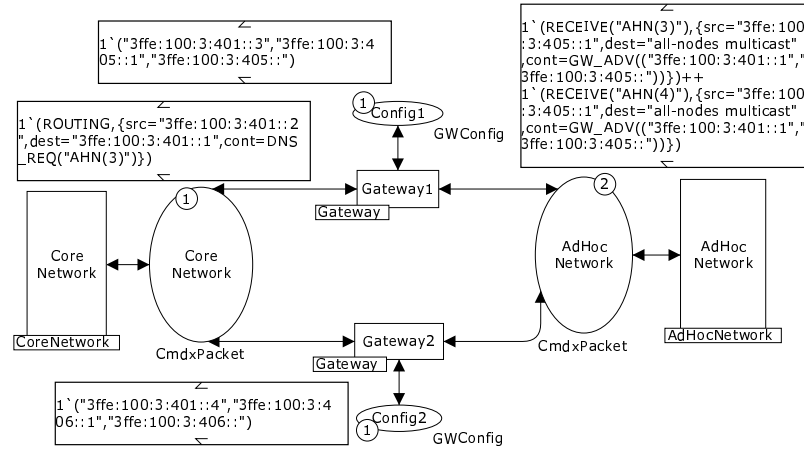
1`("3ffe:100:3:401::3","3ffe:100:3:405::1","3ffe:100:3:405::")

1`(ROUTING,{src="3ffe:100:3:401::2",dest="3ffe:100:3:401::1",cont=DNS_REQ("AHN(3)")})

1`(RECEIVE("AHN(3)"),{src="3ffe:100:3:405::1",dest="all-nodes multicast",cont=GW_ADV(("3ffe:100:3:401::1","3ffe:100:3:405::"))})++
1`(RECEIVE("AHN(4)"),{src="3ffe:100:3:405::1",dest="all-nodes multicast",cont=GW_ADV(("3ffe:100:3:401::1","3ffe:100:3:405::"))})

1
Config1
GWConfig

Gateway1
Gateway

1
Core Network

Core Network
CoreNetwork

CmdxPacket

2
AdHoc Network

AdHoc Network
AdHocNetwork

CmdxPacket

Gateway2
Gateway

1`("3ffe:100:3:401::4","3ffe:100:3:406::1","3ffe:100:3:406::")

1
Config2
GWConfig